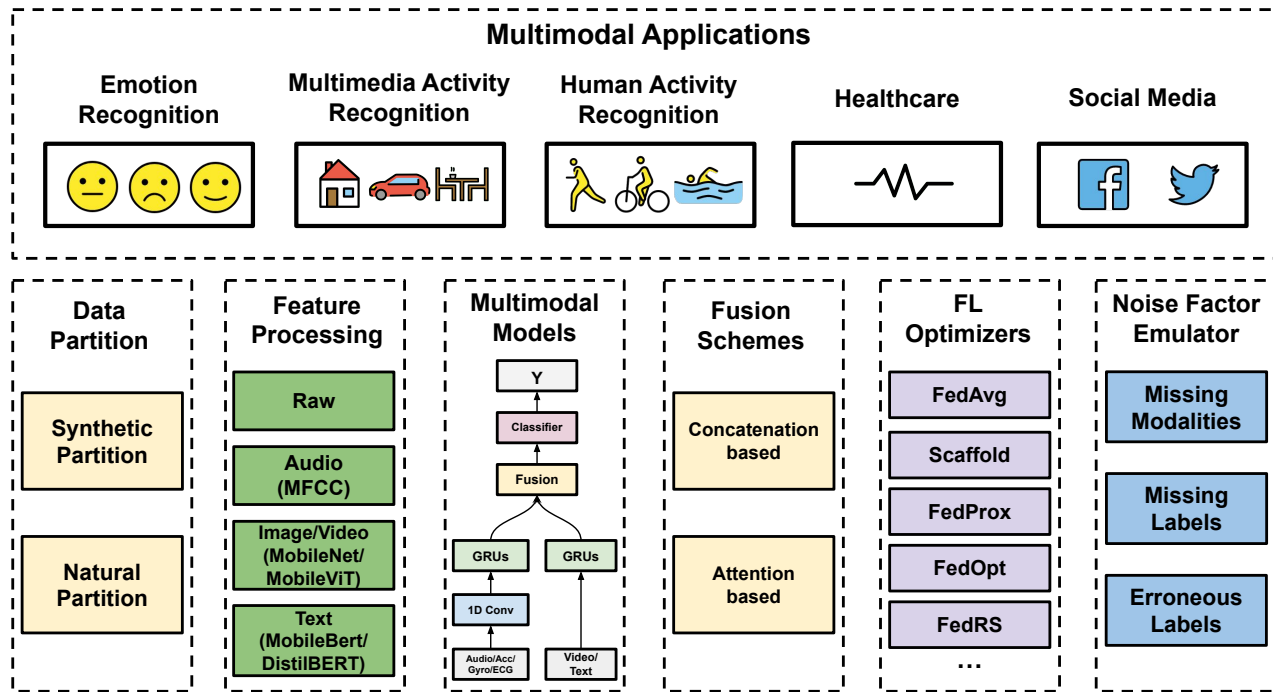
Multimodal Applications

Emotion Recognition

Multimedia Activity Recognition

Human Activity Recognition

Healthcare

Social Media

Data Partition

Synthetic Partition

Natural Partition

Feature Processing

Raw

Audio (MFCC)

Image/Video (MobileNet/ MobileViT)

Text (MobileBert/ DistilBERT)

Multimodal Models

Y

Classifier

Fusion

GRUs

GRUs

1D Conv

Audio/Acc/ Gyro/ECG

Video/ Text

Fusion Schemes

Concatenation based

Attention based

FL Optimizers

FedAvg

Scaffold

FedProx

FedOpt

FedRS

...

Noise Factor Emulator

Missing Modalities

Missing Labels

Erroneous Labels